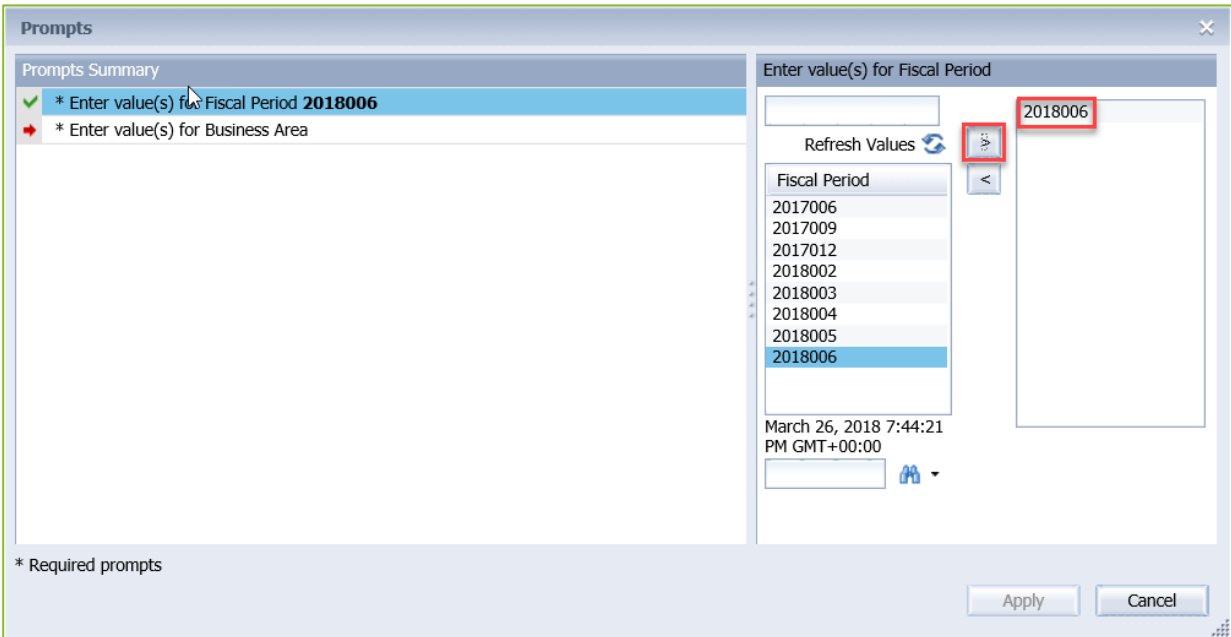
Prompts

Prompts Summary

* Enter value(s) for Fiscal Period **2018006**

* Enter value(s) for Business Area

Enter value(s) for Fiscal Period

Refresh Values

>

<

| Fiscal Period |
|---|
| 2017006 |
| 2017009 |
| 2017012 |
| 2018002 |
| 2018003 |
| 2018004 |
| 2018005 |
| 2018006 |

2018006

March 26, 2018 7:44:21 PM GMT+00:00

* Required prompts

Apply

Cancel